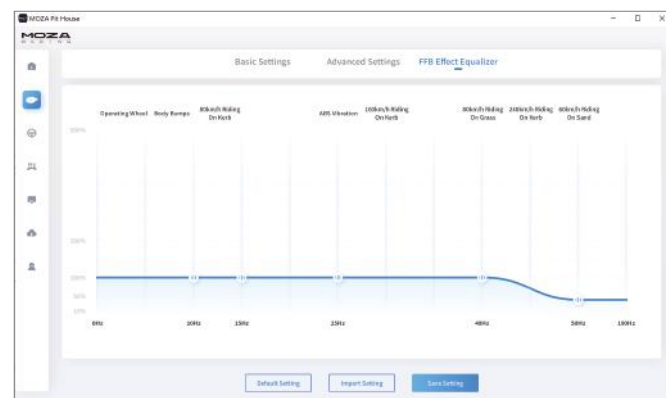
MOZA Pit House

MOZA RACING

Basic Settings Advanced Settings FFB Effect Equalizer

Operating Wheel Body Bumps 80km/h Riding On Kerb ABS Vibration 100km/h Riding On Kerb 80km/h Riding On Grass 240km/h Riding On Kerb 60km/h Riding On Sand

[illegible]
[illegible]
100%
50%
0%

0Hz 10Hz 15Hz 25Hz 40Hz 58Hz 100Hz

Default Setting Import Setting Save Setting